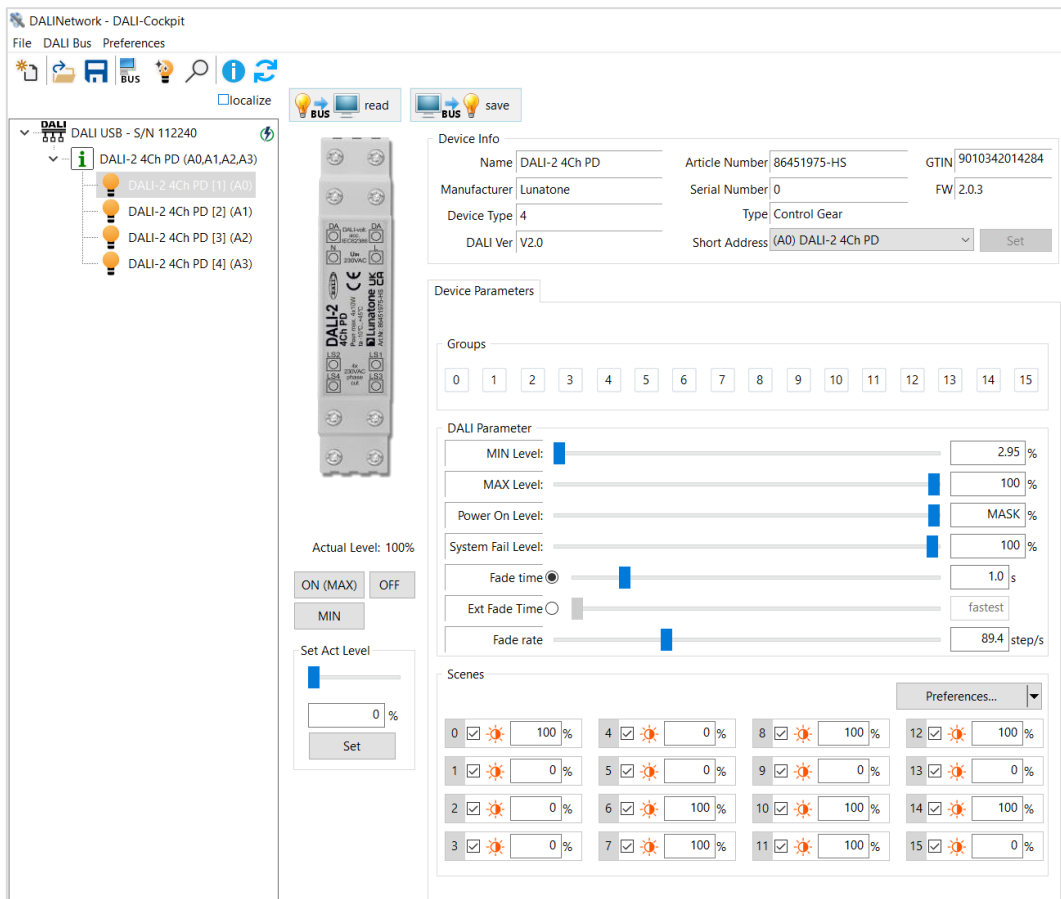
DALINetwork - DALI-Cockpit
File DALI Bus Preferences

BUS

localize

read save

DALI USB - S/N 112240
DALI-2 4Ch PD (A0,A1,A2,A3)
DALI-2 4Ch PD [1] (A0)
DALI-2 4Ch PD [2] (A1)
DALI-2 4Ch PD [3] (A2)
DALI-2 4Ch PD [4] (A3)

DA DA
N L
LS2 LS1
LS4 LS3
DALI-2
4Ch PD
Lunatone
UK CA
CE

Device Info
Name DALI-2 4Ch PD
Article Number 86451975-HS
GTIN 9010342014284
Manufacturer Lunatone
Serial Number 0
FW 2.0.3
Device Type 4
Type Control Gear
DALI Ver V2.0
Short Address (A0) DALI-2 4Ch PD
Set

Device Parameters

Groups
0 1 2 3 4 5 6 7 8 9 10 11 12 13 14 15

DALI Parameter
MIN Level: 2.95 %
MAX Level: 100 %
Power On Level: MASK %
System Fail Level: 100 %
Fade time 1.0 s
Ext Fade Time fastest
Fade rate 89.4 step/s

Actual Level: 100%
ON (MAX) OFF
MIN

Set Act Level
0 %
Set

Scenes
Preferences...

| | | | |
|---|---|---|---|
| 0 100 % | 4 0 % | 8 100 % | 12 100 % |
| 1 0 % | 5 0 % | 9 0 % | 13 0 % |
| 2 0 % | 6 100 % | 10 100 % | 14 100 % |
| 3 0 % | 7 100 % | 11 100 % | 15 0 % |